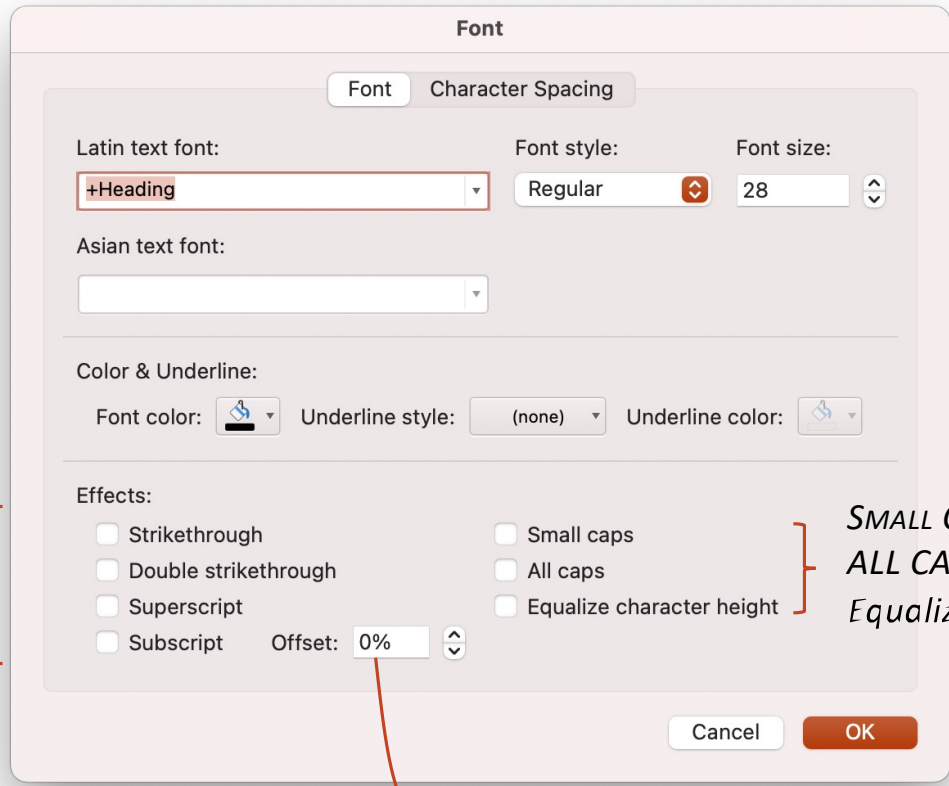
Font

Font Character Spacing

Latin text font:
+Heading

Font style:
Regular

Font size:
28

Asian text font:

Color & Underline:
Font color:
Underline style: (none)
Underline color:

Effects:
Strikethrough
Double strikethrough
Superscript
Subscript
Offset: 0%
Small caps
All caps
Equalize character height

SMALL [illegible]
ALL CA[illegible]
Equaliz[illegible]

Cancel
OK